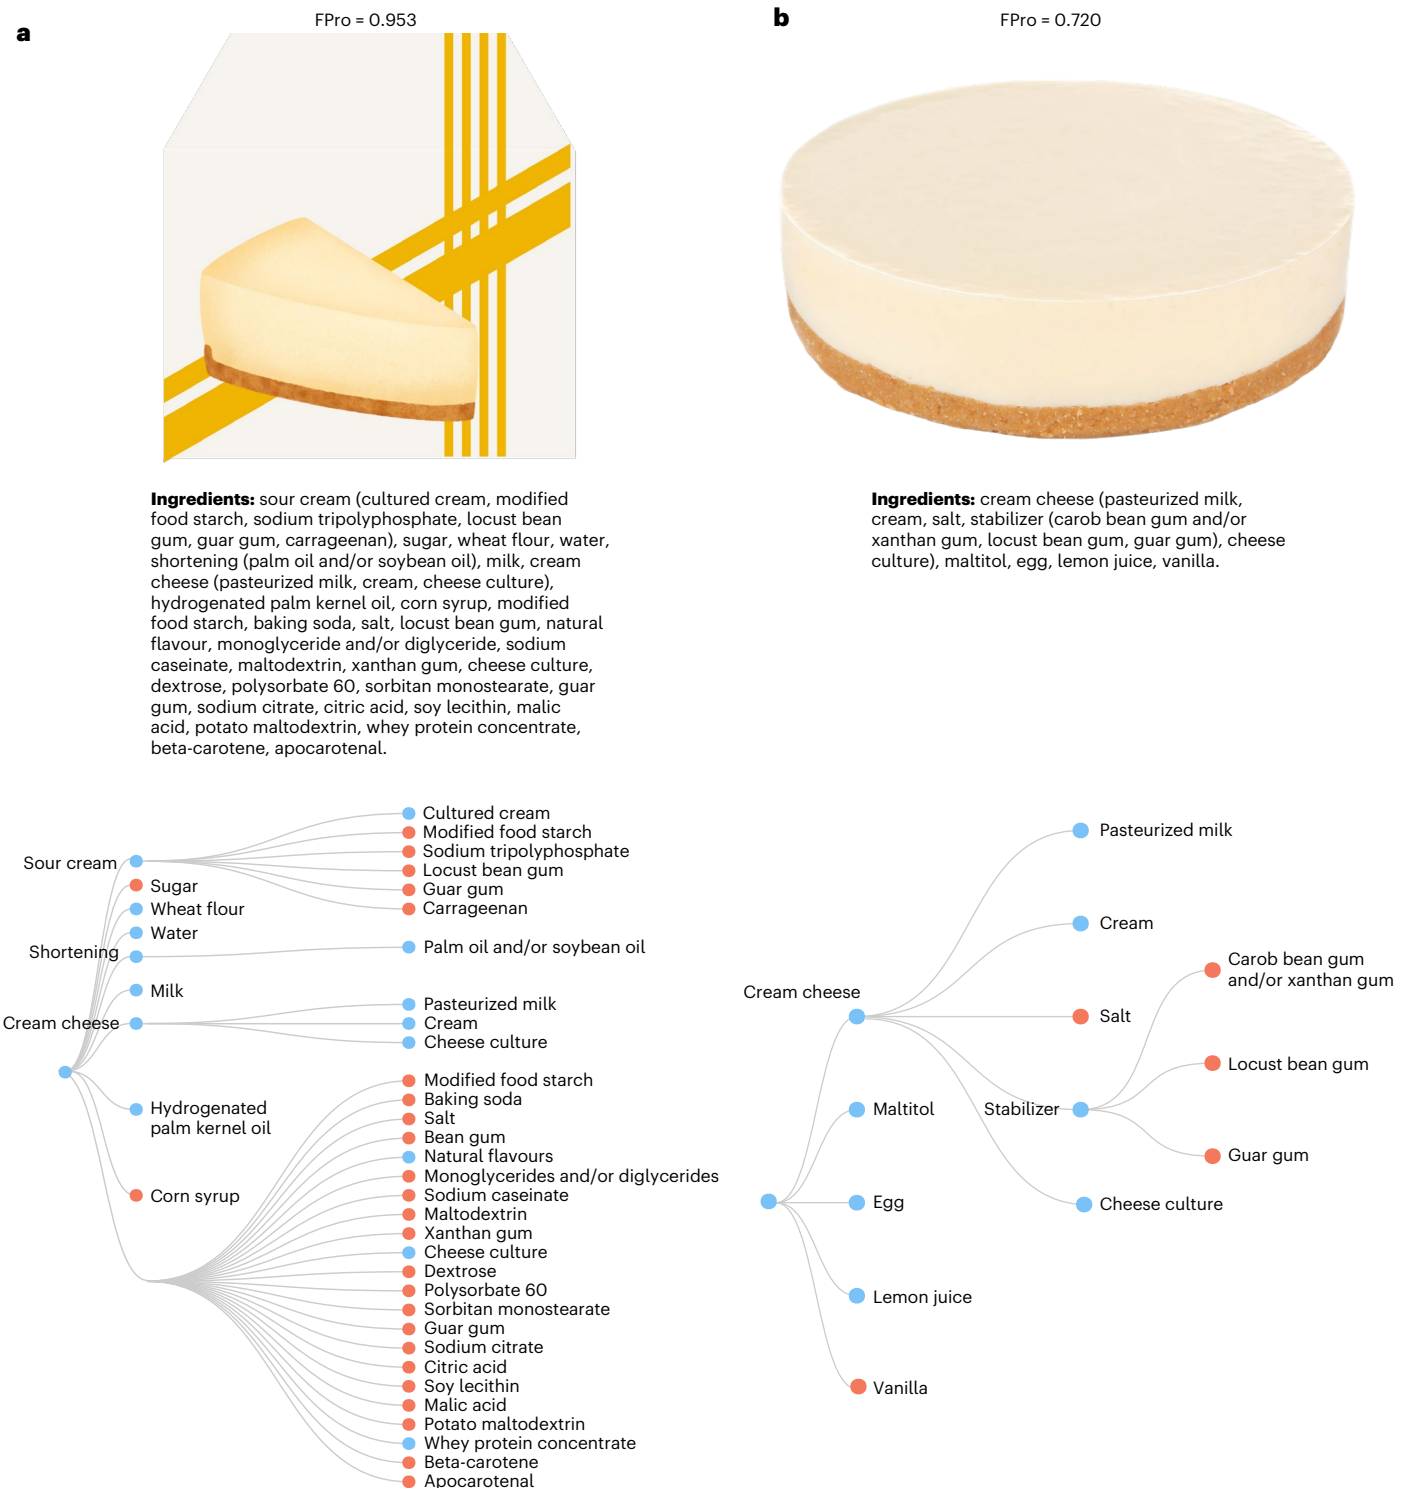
a

FPro = 0.953

**Ingredients:** sour cream (cultured cream, modified food starch, sodium tripolyphosphate, locust bean gum, guar gum, carrageenan), sugar, wheat flour, water, shortening (palm oil and/or soybean oil), milk, cream cheese (pasteurized milk, cream, cheese culture), hydrogenated palm kernel oil, corn syrup, modified food starch, baking soda, salt, locust bean gum, natural flavour, monoglyceride and/or diglyceride, sodium caseinate, maltodextrin, xanthan gum, cheese culture, dextrose, polysorbate 60, sorbitan monostearate, guar gum, sodium citrate, citric acid, soy lecithin, malic acid, potato maltodextrin, whey protein concentrate, beta-carotene, apocarotenal.

Sour cream
Cultured cream
Modified food starch
Sodium tripolyphosphate
Locust bean gum
Guar gum
Carrageenan
Sugar
Wheat flour
Water
Shortening
Palm oil and/or soybean oil
Milk
Cream cheese
Pasteurized milk
Cream
Cheese culture
Hydrogenated palm kernel oil
Corn syrup
Modified food starch
Baking soda
Salt
Bean gum
Natural flavours
Monoglycerides and/or diglycerides
Sodium caseinate
Maltodextrin
Xanthan gum
Cheese culture
Dextrose
Polysorbate 60
Sorbitan monostearate
Guar gum
Sodium citrate
Citric acid
Soy lecithin
Malic acid
Potato maltodextrin
Whey protein concentrate
Beta-carotene
Apocarotenal

b

FPro = 0.720

**Ingredients:** cream cheese (pasteurized milk, cream, salt, stabilizer (carob bean gum and/or xanthan gum, locust bean gum, guar gum), cheese culture), maltitol, egg, lemon juice, vanilla.

Pasteurized milk
Cream
Cream cheese
Salt
Carob bean gum and/or xanthan gum
Locust bean gum
Maltitol
Stabilizer
Guar gum
Egg
Cheese culture
Lemon juice
Vanilla